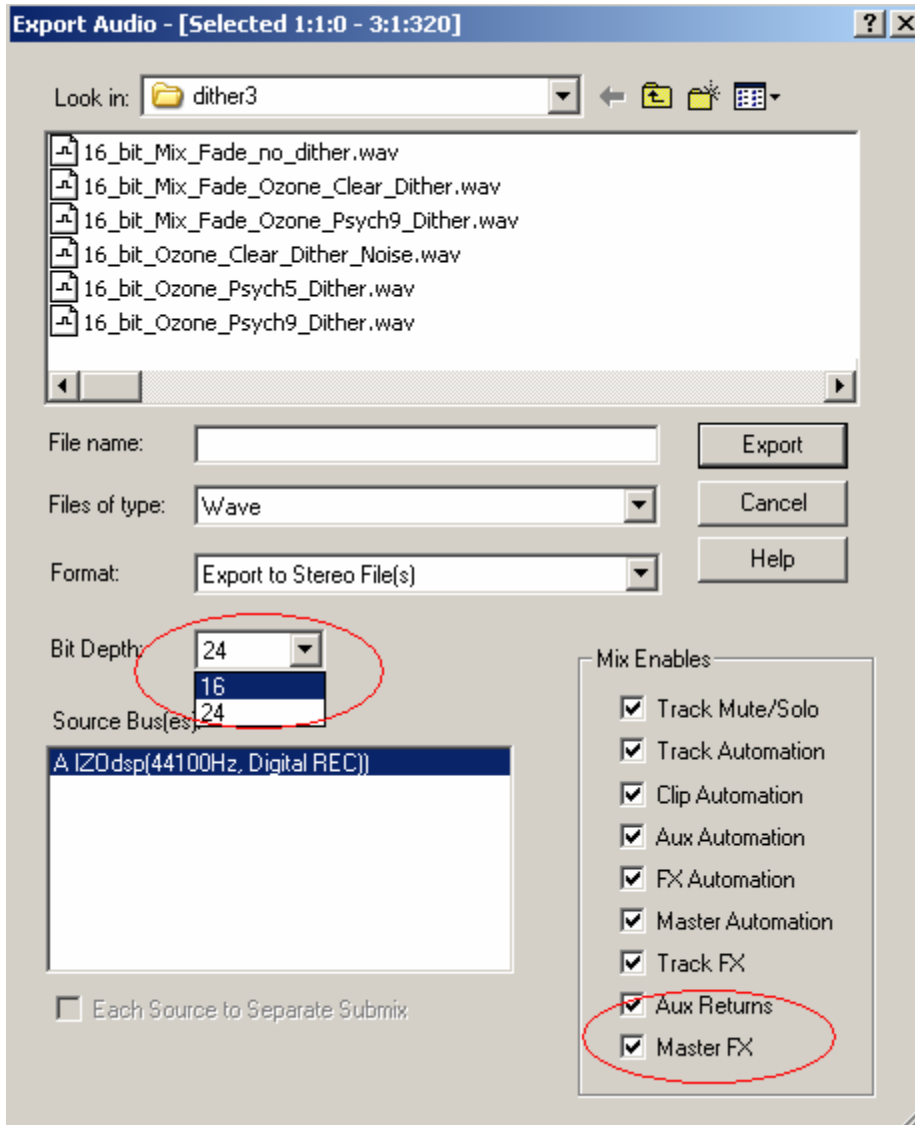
Export Audio - [Selected 1:1:0 - 3:1:320]

?

X

Look in: dither3

16_bit_Mix_Fade_no_dither.wav
16_bit_Mix_Fade_Ozone_Clear_Dither.wav
16_bit_Mix_Fade_Ozone_Psych9_Dither.wav
16_bit_Ozone_Clear_Dither_Noise.wav
16_bit_Ozone_Psych5_Dither.wav
16_bit_Ozone_Psych9_Dither.wav

File name:

Export

Files of type: Wave

Cancel

Format: Export to Stereo File(s)

Help

Bit Depth: 24

16
24

Source Bus(es):

A IZOdsp(44100Hz, Digital REC))

Each Source to Separate Submix

Mix Enables

Track Mute/Solo
Track Automation
Clip Automation
Aux Automation
FX Automation
Master Automation
Track FX
Aux Returns
Master FX